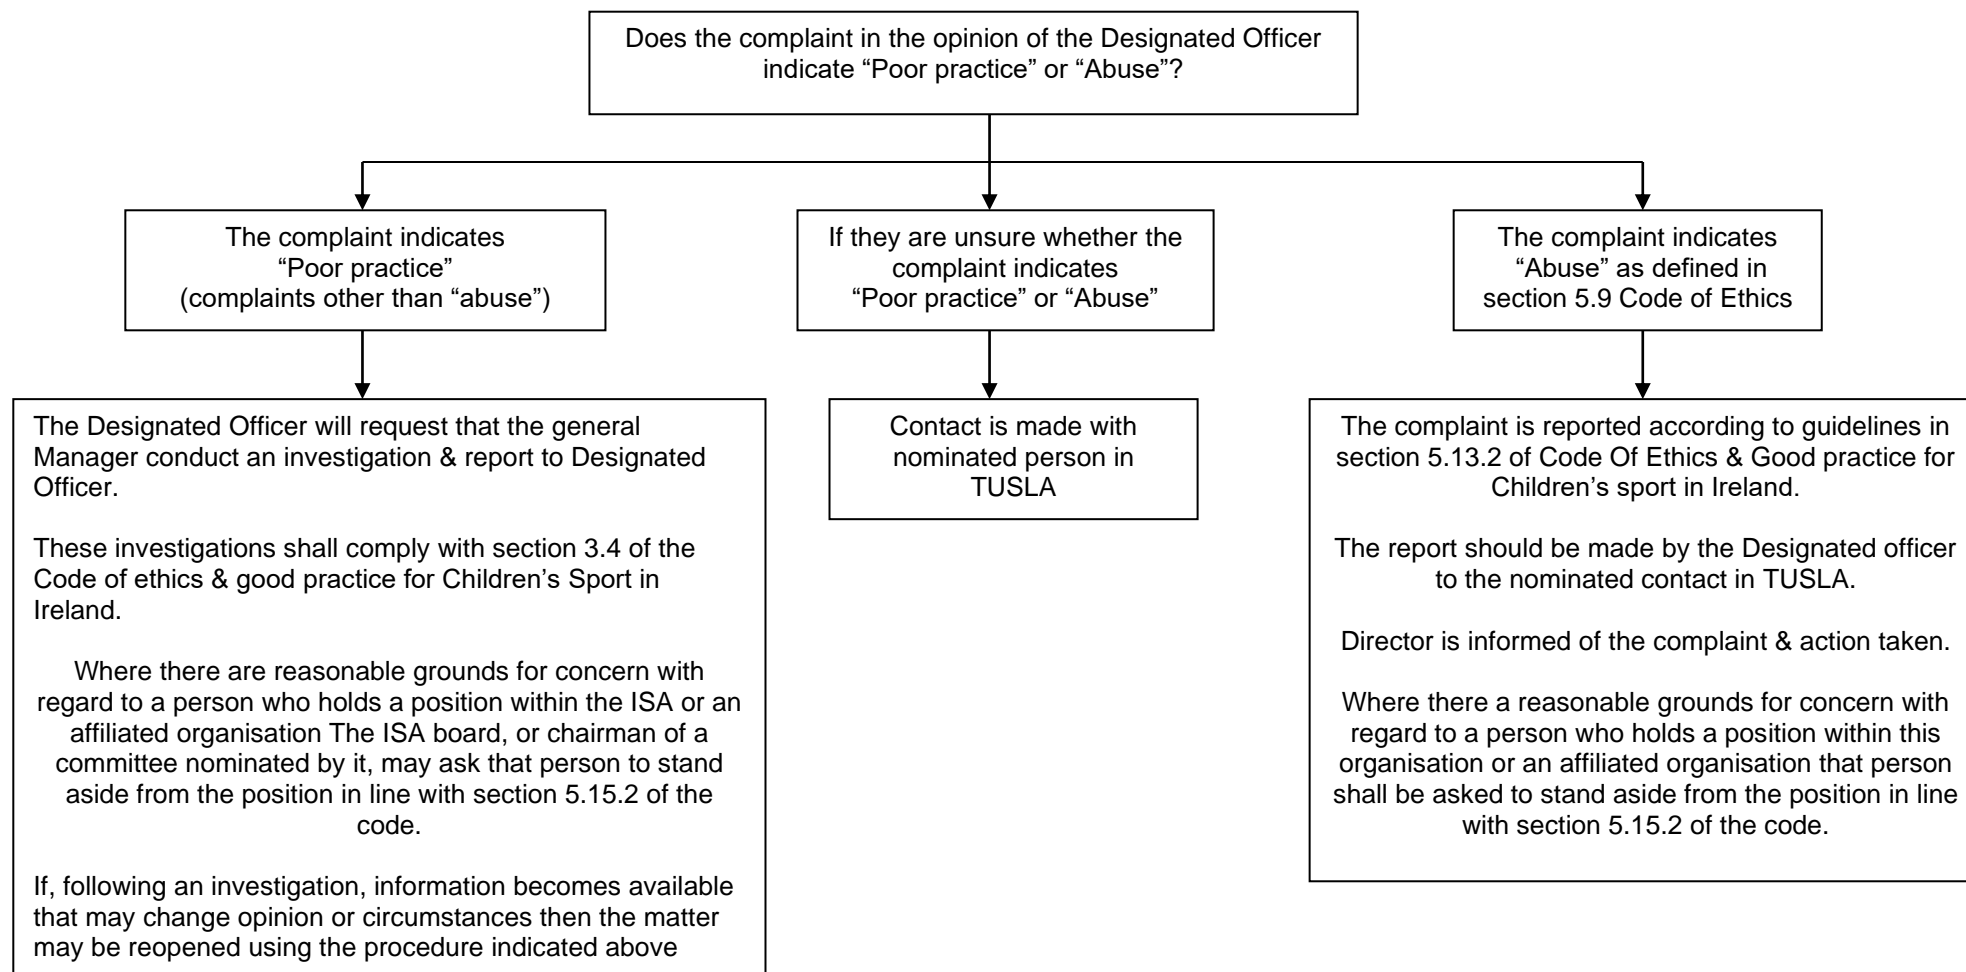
Does the complaint in the opinion of the Designated Officer indicate “Poor practice” or “Abuse”?

The complaint indicates “Poor practice” (complaints other than “abuse”)

If they are unsure whether the complaint indicates “Poor practice” or “Abuse”

The complaint indicates “Abuse” as defined in section 5.9 Code of Ethics

The Designated Officer will request that the general Manager conduct an investigation & report to Designated Officer.

These investigations shall comply with section 3.4 of the Code of ethics & good practice for Children’s Sport in Ireland.

Where there are reasonable grounds for concern with regard to a person who holds a position within the ISA or an affiliated organisation The ISA board, or chairman of a committee nominated by it, may ask that person to stand aside from the position in line with section 5.15.2 of the code.

If, following an investigation, information becomes available that may change opinion or circumstances then the matter may be reopened using the procedure indicated above

Contact is made with nominated person in TUSLA

The complaint is reported according to guidelines in section 5.13.2 of Code Of Ethics & Good practice for Children’s sport in Ireland.

The report should be made by the Designated officer to the nominated contact in TUSLA.

Director is informed of the complaint & action taken.

Where there a reasonable grounds for concern with regard to a person who holds a position within this organisation or an affiliated organisation that person shall be asked to stand aside from the position in line with section 5.15.2 of the code.